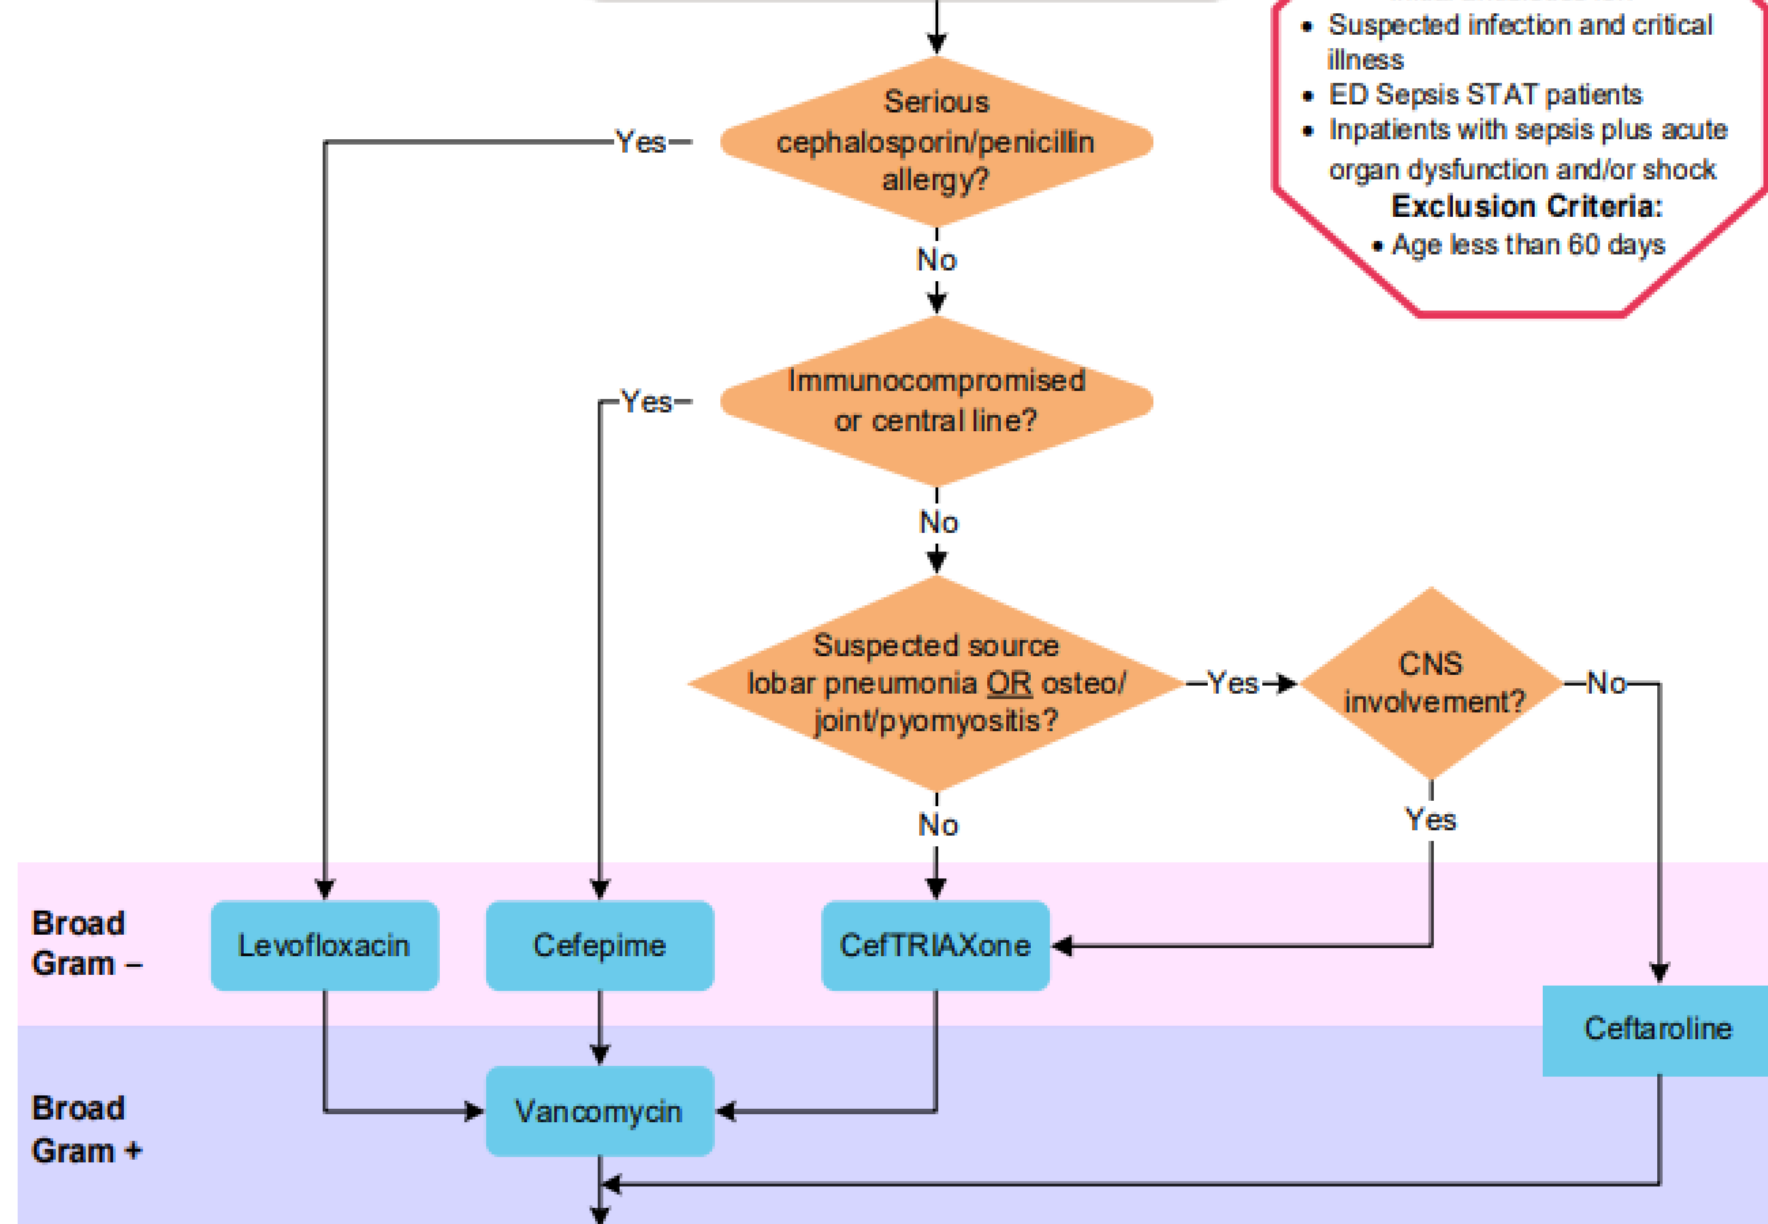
- Suspected infection and critical illness
- ED Sepsis STAT patients
- Inpatients with sepsis plus acute organ dysfunction and/or shock

Exclusion Criteria:
- Age less than 60 days

Serious cephalosporin/penicillin allergy?

Yes

No

Immunocompromised or central line?

Yes

No

Suspected source lobar pneumonia OR osteo/ joint/pyomyositis?

Yes

CNS involvement?

No

No

Yes

Broad Gram –

Levofloxacin

Cefepime

CefTRIAXone

Ceftaroline

Broad Gram +

Vancomycin